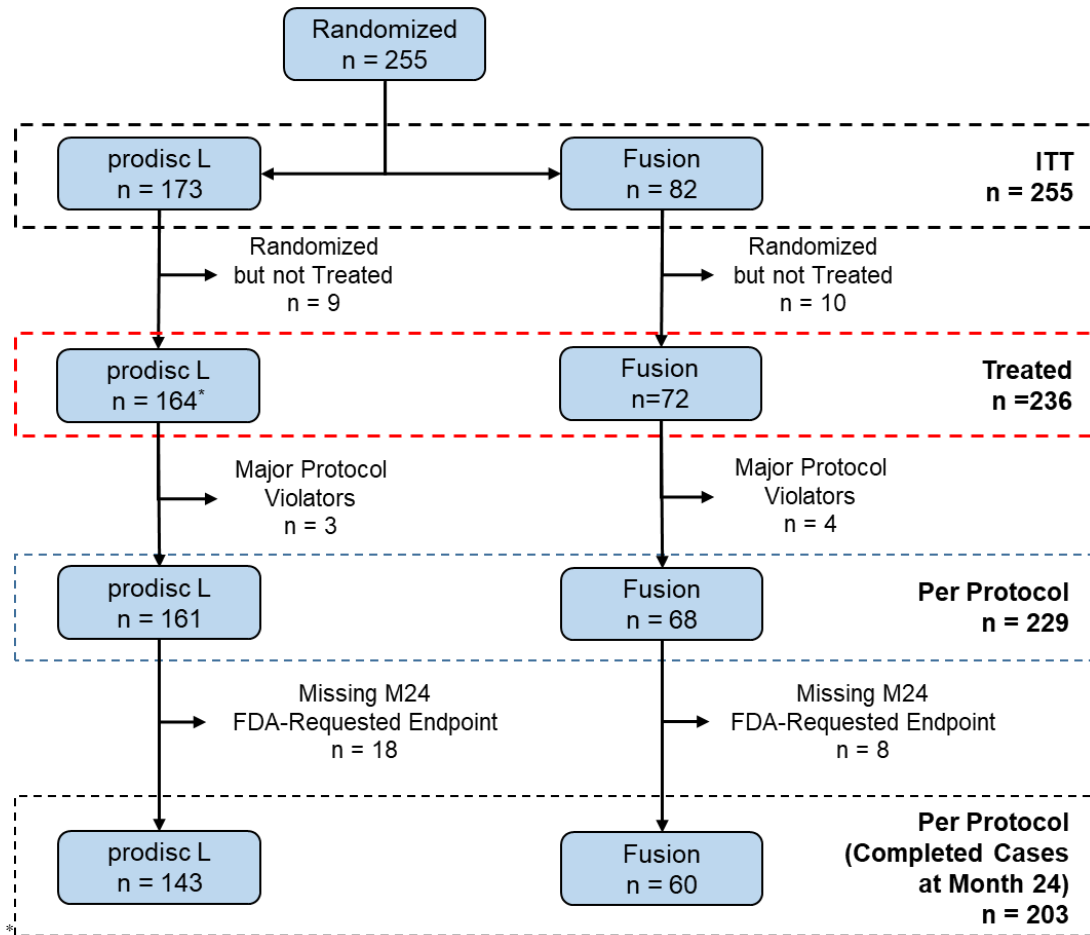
Randomized
n = 255

prodisc L
n = 173

Fusion
n = 82

ITT
n = 255

Randomized but not Treated
n = 9

Randomized but not Treated
n = 10

prodisc L
n = 164*

Fusion
n=72

Treated
n =236

Major Protocol Violators
n = 3

Major Protocol Violators
n = 4

prodisc L
n = 161

Fusion
n = 68

Per Protocol
n = 229

Missing M24 FDA-Requested Endpoint
n = 18

Missing M24 FDA-Requested Endpoint
n = 8

prodisc L
n = 143

Fusion
n = 60

Per Protocol
(Completed Cases at Month 24)
n = 203

*